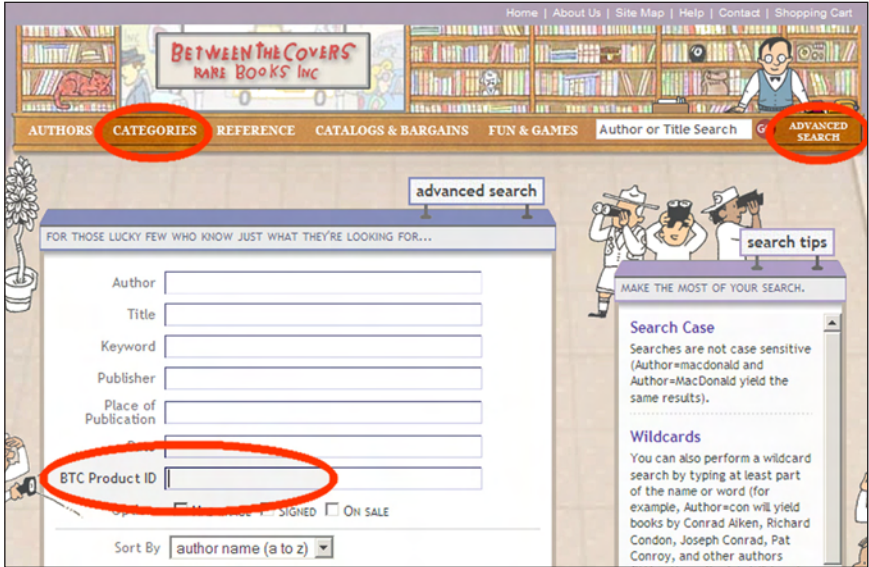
Home | About Us | Site Map | Help | Contact | Shopping Cart

BETWEEN THE COVERS RARE BOOKS INC

AUTHORS CATEGORIES REFERENCE CATALOGS & BARGAINS FUN & GAMES Author or Title Search ADVANCED SEARCH

advanced search

FOR THOSE LUCKY FEW WHO KNOW JUST WHAT THEY'RE LOOKING FOR...

Author

Title

Keyword

Publisher

Place of Publication

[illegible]

BTC Product ID

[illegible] SIGNED ON SALE

Sort By author name (a to z)

search tips

MAKE THE MOST OF YOUR SEARCH.

Search Case

Searches are not case sensitive (Author=macdonald and Author=MacDonald yield the same results).

Wildcards

You can also perform a wildcard search by typing at least part of the name or word (for example, Author=con will yield books by Conrad Aiken, Richard Condon, Joseph Conrad, Pat Conroy, and other authors